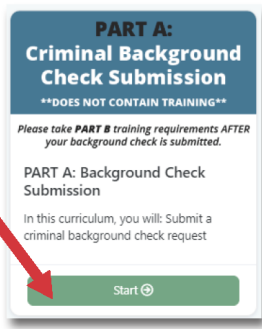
PART A:
Criminal Background Check Submission
**DOES NOT CONTAIN TRAINING**

Please take PART B training requirements AFTER your background check is submitted.

PART A: Background Check Submission

In this curriculum, you will: Submit a criminal background check request

Start